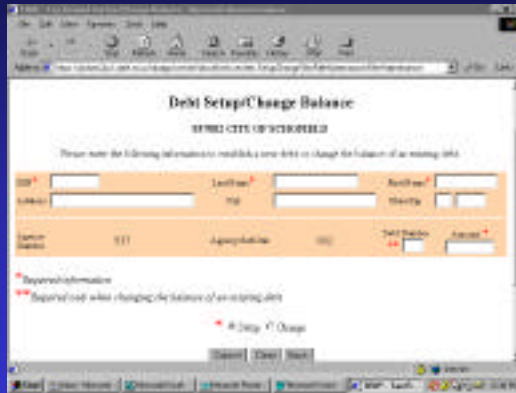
Debt Setup/Change Balance

Please enter the following information to establish a new debt or change the balance of an existing debt.

SSN* LastName* FirstName*
Address City State/Zip

Agency Number Agency Sub-Unit Debt Number ** Amount *

*Required information
**Required only when changing the balance of an existing debt

* Setup Change

Submit Clear Back